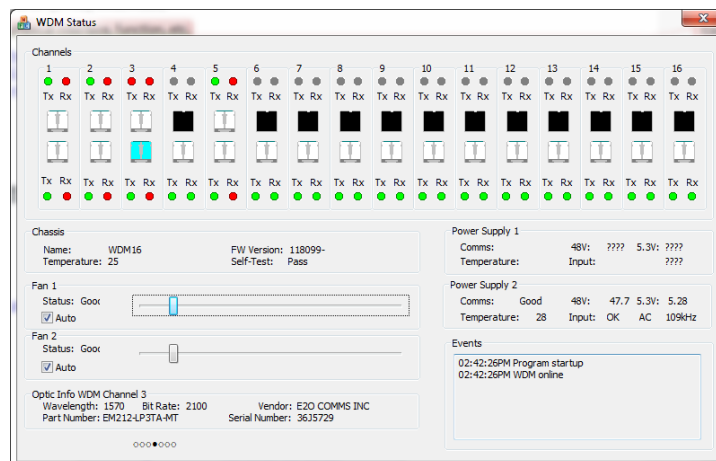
WDM Status

Channels

1 2 3 4 5 6 7 8 9 10 11 12 13 14 15 16

Tx Rx Tx Rx Tx Rx Tx Rx Tx Rx Tx Rx Tx Rx Tx Rx Tx Rx Tx Rx Tx Rx Tx Rx Tx Rx Tx Rx Tx Rx Tx Rx

Tx Rx Tx Rx Tx Rx Tx Rx Tx Rx Tx Rx Tx Rx Tx Rx Tx Rx Tx Rx Tx Rx Tx Rx Tx Rx Tx Rx Tx Rx Tx Rx

Chassis
Name: WDM16
Temperature: 25
FW Version: 118099-
Self-Test: Pass

Power Supply 1
Comms:
Temperature:
48V: ????
Input:
5.3V: ????
????

Fan 1
Status: Gooc
Auto

Power Supply 2
Comms: Good
Temperature: 28
48V: 47.7
Input: OK
5.3V: 5.28
AC 109kHz

Fan 2
Status: Gooc
Auto

Events
02:42:26PM Program startup
02:42:26PM WDM online

Optic Info WDM Channel 3
Wavelength: 1570 Bit Rate: 2100 Vendor: E2O COMMS INC
Part Number: EM212-LP3TA-MT Serial Number: 36J5729